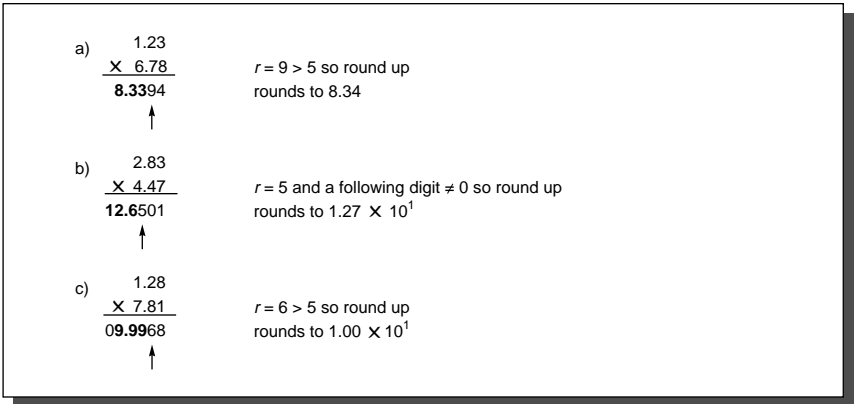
a) 1.23
$\times$ 6.78
**8.33**94

$r = 9 > 5$ so round up
rounds to 8.34

b) 2.83
$\times$ 4.47
**12.6**501

$r = 5$ and a following digit $\neq 0$ so round up
rounds to $1.27 \times 10^1$

c) 1.28
$\times$ 7.81
0**9.99**68

$r = 6 > 5$ so round up
rounds to $1.00 \times 10^1$